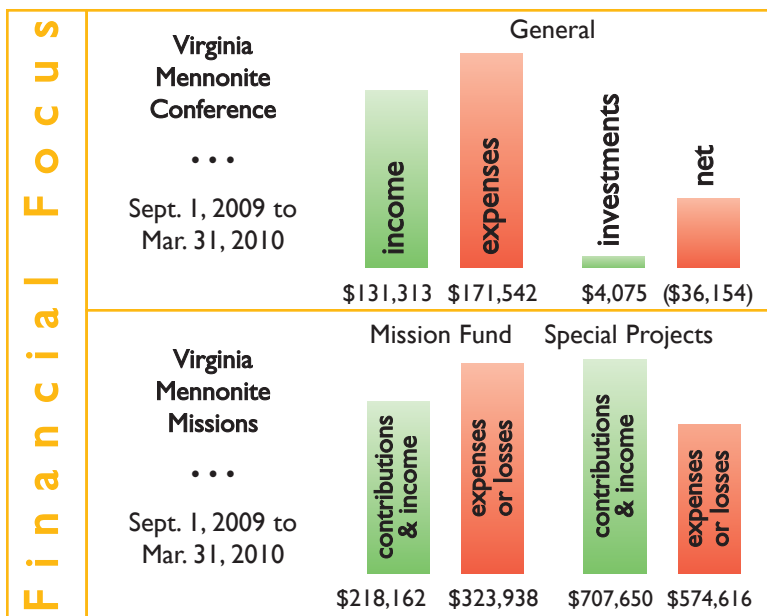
Financial Focus

Virginia Mennonite Conference

• • •

Sept. 1, 2009 to Mar. 31, 2010

General

income

expenses

investments

net

$131,313 $171,542 $4,075 ($36,154)

Virginia Mennonite Missions

• • •

Sept. 1, 2009 to Mar. 31, 2010

Mission Fund

contributions & income

expenses or losses

Special Projects

contributions & income

expenses or losses

$218,162 $323,938 $707,650 $574,616